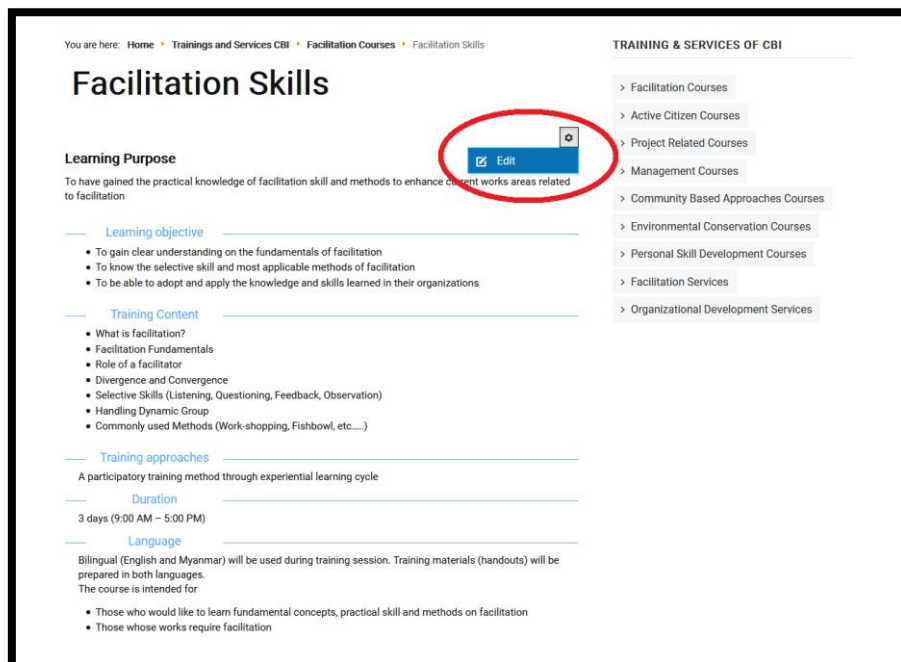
You are here: Home › Trainings and Services CBI › Facilitation Courses › Facilitation Skills

Facilitation Skills

Edit

Learning Purpose

To have gained the practical knowledge of facilitation skill and methods to enhance current works areas related to facilitation

Learning objective

- To gain clear understanding on the fundamentals of facilitation
- To know the selective skill and most applicable methods of facilitation
- To be able to adopt and apply the knowledge and skills learned in their organizations

Training Content

- What is facilitation?
- Facilitation Fundamentals
- Role of a facilitator
- Divergence and Convergence
- Selective Skills (Listening, Questioning, Feedback, Observation)
- Handling Dynamic Group
- Commonly used Methods (Work-shopping, Fishbowl, etc.....)

Training approaches

A participatory training method through experiential learning cycle

Duration

3 days (9:00 AM – 5:00 PM)

Language

Bilingual (English and Myanmar) will be used during training session. Training materials (handouts) will be prepared in both languages.
The course is intended for

- Those who would like to learn fundamental concepts, practical skill and methods on facilitation
- Those whose works require facilitation

TRAINING & SERVICES OF CBI

› Facilitation Courses
› Active Citizen Courses
› Project Related Courses
› Management Courses
› Community Based Approaches Courses
› Environmental Conservation Courses
› Personal Skill Development Courses
› Facilitation Services
› Organizational Development Services